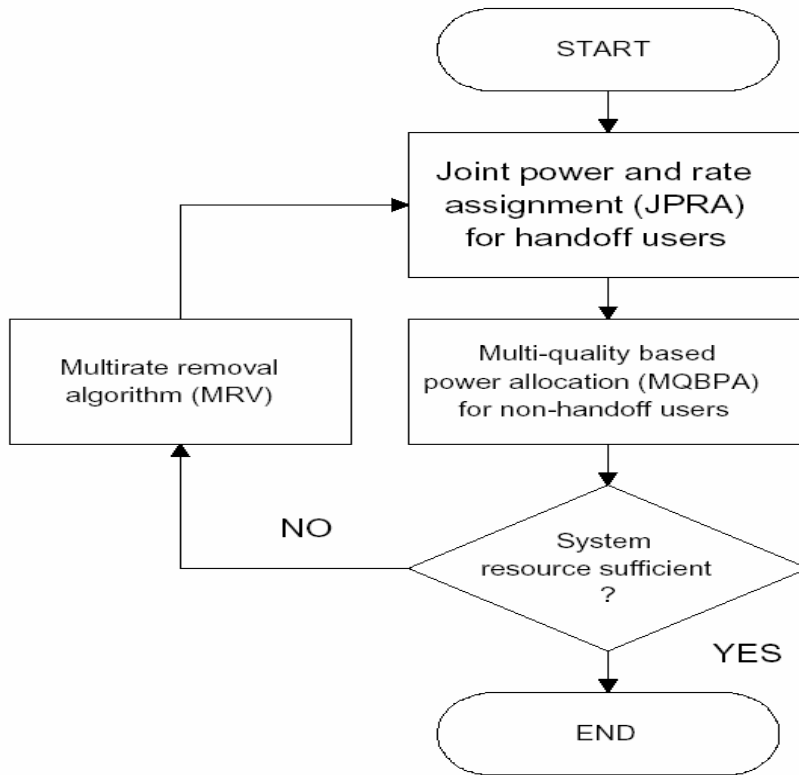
START

Joint power and rate assignment (JPRA) for handoff users

Multirate removal algorithm (MRV)

Multi-quality based power allocation (MQBPA) for non-handoff users

NO

System resource sufficient ?

YES

END